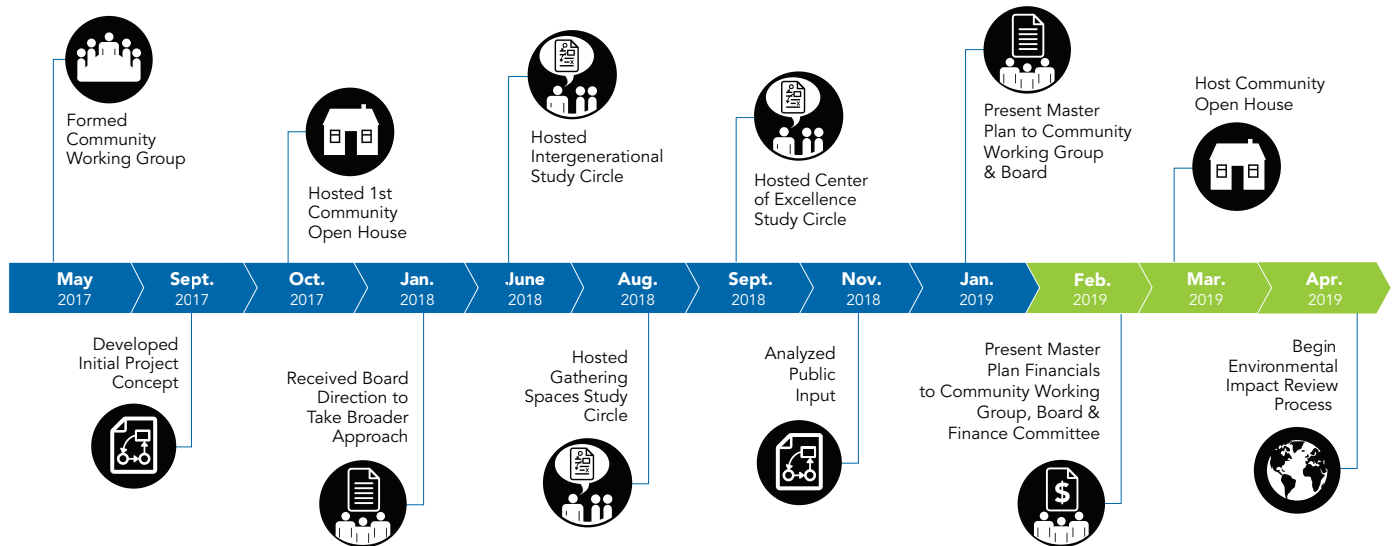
Formed Community Working Group

Hosted 1st Community Open House

Hosted Intergenerational Study Circle

Hosted Center of Excellence Study Circle

Present Master Plan to Community Working Group & Board

Host Community Open House

May 2017

Sept. 2017

Oct. 2017

Jan. 2018

June 2018

Aug. 2018

Sept. 2018

Nov. 2018

Jan. 2019

Feb. 2019

Mar. 2019

Apr. 2019

Developed Initial Project Concept

Received Board Direction to Take Broader Approach

Hosted Gathering Spaces Study Circle

Analyzed Public Input

Present Master Plan Financials to Community Working Group, Board & Finance Committee

$

Begin Environmental Impact Review Process